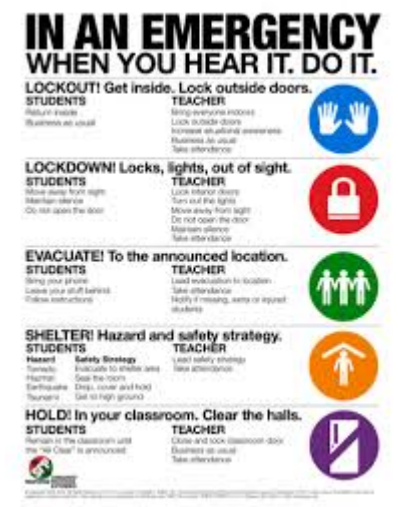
IN AN EMERGENCY
WHEN YOU HEAR IT. DO IT.

LOCKOUT! Get inside. Lock outside doors.

STUDENTS
Return inside
Business as usual

TEACHER
Bring everyone indoors
Lock outside doors
Increase situational awareness
Business as usual
Take attendance

LOCKDOWN! Locks, lights, out of sight.

STUDENTS
Move away from sight
Maintain silence
Do not open the door

TEACHER
Lock interior doors
Turn out the lights
Move away from sight
Do not open the door
Maintain silence
Take attendance

EVACUATE! To the announced location.

STUDENTS
Bring your phone
Leave your stuff behind
Follow instructions

TEACHER
Lead evacuation to location
Take attendance
Notify if missing, extra or injured students

SHELTER! Hazard and safety strategy.

STUDENTS

| Hazard | Safety Strategy |
|---|---|
| Tornado | Evacuate to shelter area |
| Hazmat | Seal the room |
| Earthquake | Drop, cover and hold |
| Tsunami | Get to high ground |

TEACHER
Lead safety strategy
Take attendance

HOLD! In your classroom. Clear the halls.

STUDENTS
Remain in the classroom until the "All Clear" is announced

TEACHER
Close and lock classroom door
Business as usual
Take attendance

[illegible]